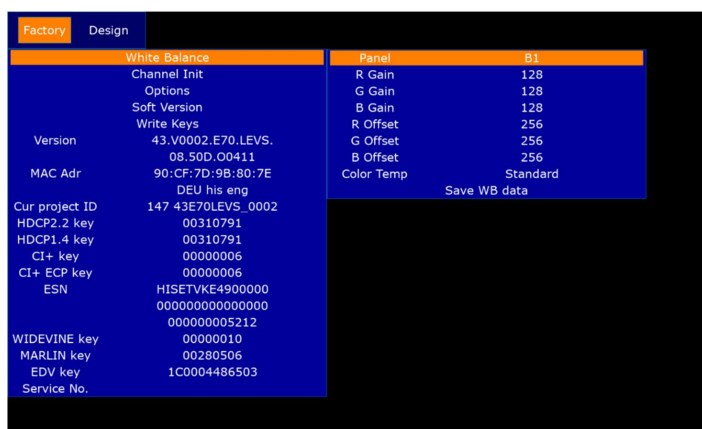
Factory Design

White Balance
Channel Init
Options
Soft Version
Write Keys

| | |
|---|---|
| Version | 43.V0002.E70.LEVS. |
| | 08.50D.O0411 |
| MAC Adr | 90:CF:7D:9B:80:7E |
| | DEU his eng |
| Cur project ID | 147 43E70LEVS_0002 |
| HDCP2.2 key | 00310791 |
| HDCP1.4 key | 00310791 |
| CI+ key | 00000006 |
| CI+ ECP key | 00000006 |
| ESN | HISETVKE4900000 |
| | 000000000000000 |
| | 000000005212 |
| WIDEVINE key | 00000010 |
| MARLIN key | 00280506 |
| EDV key | 1C0004486503 |
| Service No. | |

| Panel | B1 |
|---|---|
| R Gain | 128 |
| G Gain | 128 |
| B Gain | 128 |
| R Offset | 256 |
| G Offset | 256 |
| B Offset | 256 |
| Color Temp | Standard |

Save WB data